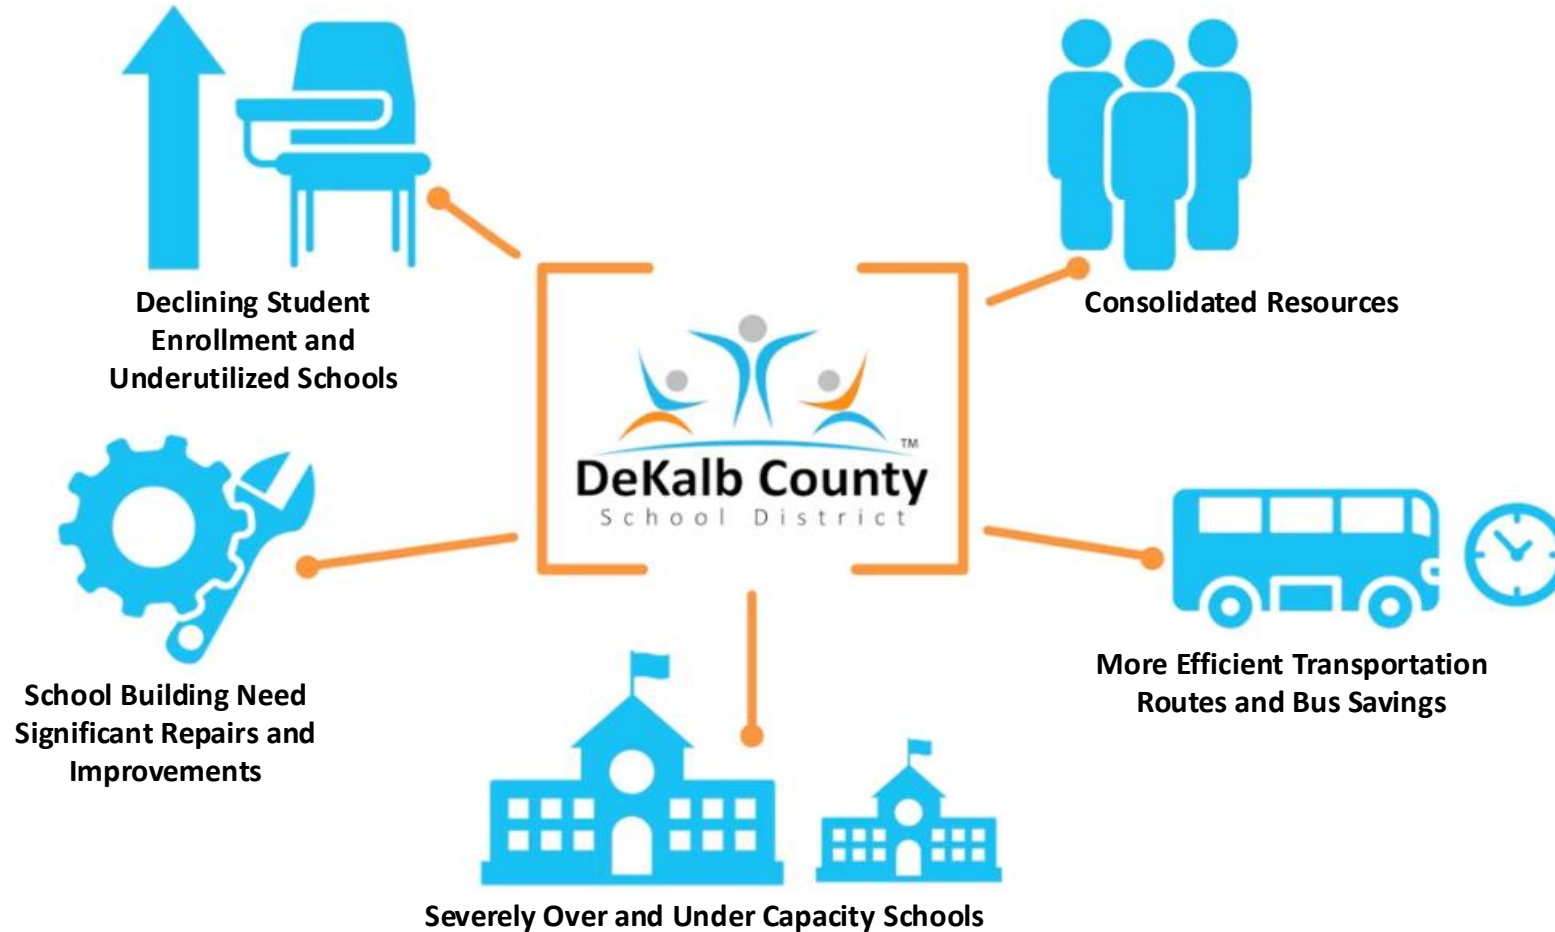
Declining Student Enrollment and Underutilized Schools

Consolidated Resources

DeKalb County™
School District

School Building Need Significant Repairs and Improvements

More Efficient Transportation Routes and Bus Savings

Severely Over and Under Capacity Schools